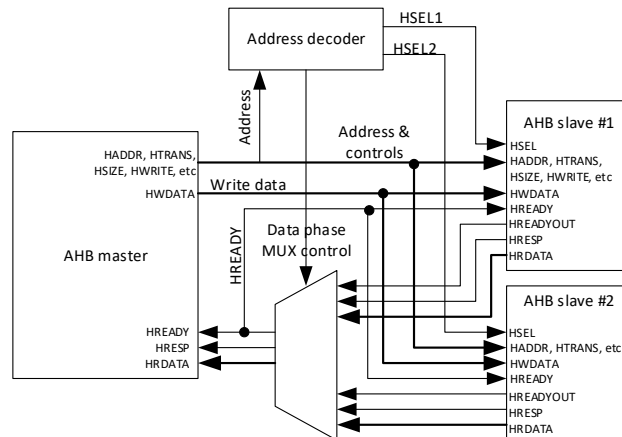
Address decoder

HSEL1

HSEL2

Address

Address & controls

AHB slave #1

HSEL

HADDR, HTRANS, HSIZE, HWRITE, etc

HWDATA

HREADY

HREADYOUT

HRESP

HRDATA

HADDR, HTRANS, HSIZE, HWRITE, etc

HWDATA

Write data

AHB master

HREADY

Data phase MUX control

HREADY

HRESP

HRDATA

AHB slave #2

HSEL

HADDR, HTRANS, etc

HWDATA

HREADY

HREADYOUT

HRESP

HRDATA